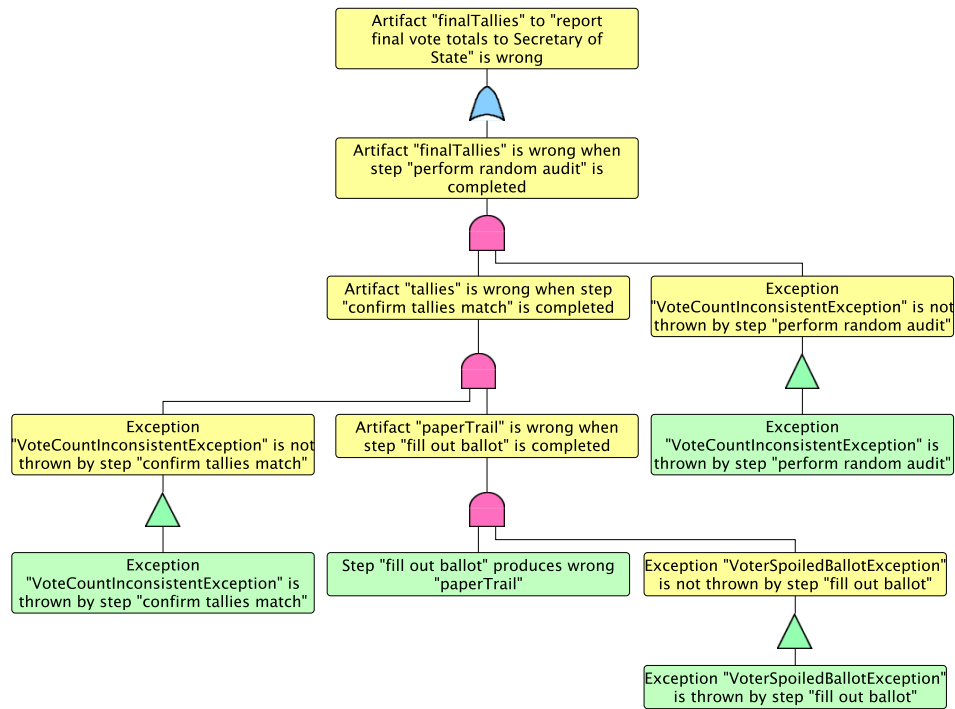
Artifact "finalTallies" to "report final vote totals to Secretary of State" is wrong

Artifact "finalTallies" is wrong when step "perform random audit" is completed

Artifact "tallies" is wrong when step "confirm tallies match" is completed

Exception "VoteCountInconsistentException" is not thrown by step "perform random audit"

Exception "VoteCountInconsistentException" is thrown by step "perform random audit"

Exception "VoteCountInconsistentException" is not thrown by step "confirm tallies match"

Artifact "paperTrail" is wrong when step "fill out ballot" is completed

Exception "VoteCountInconsistentException" is thrown by step "confirm tallies match"

Step "fill out ballot" produces wrong "paperTrail"

Exception "VoterSpoiledBallotException" is not thrown by step "fill out ballot"

Exception "VoterSpoiledBallotException" is thrown by step "fill out ballot"